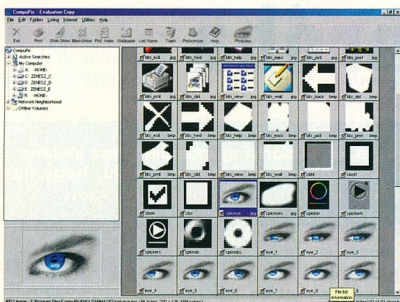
CompuPic - Evaluation Copy

File Edit Folders Listing Internet Utilities Help

Exit Print Slide Show Make Index Find Index Wallpaper List Views Tools Preferences Help Photodex

CompuPic
Active Searches
My Computer
A: AKONE
C: ZENES2_C
D: ZENES2_D
E: ZENES2_E
F: AKONE
Network Neighborhood
Offline Volumes

bttn_print jpg
bttn_find jpg
bttn_view jpg
bttn_prefs jpg
bttn_prev jpg
bttn_print bmp
bttn_next bmp
bttn_find bmp
bttn_slide bmp
bttn_web bmp
bttn_help bmp
bttn_index bmp
bttn_view bmp
bttn_edit bmp
bttn_main bmp
cbaser
cbox
cpiceye
cpicmain
cpicolor
cpicker
cpicmain
cpichole
cpicradio
cpicstart
eye_1
eye_2
eye_3
eye_4
eye_5
eye_6
eye_7
eye_8
eye_9

File list information